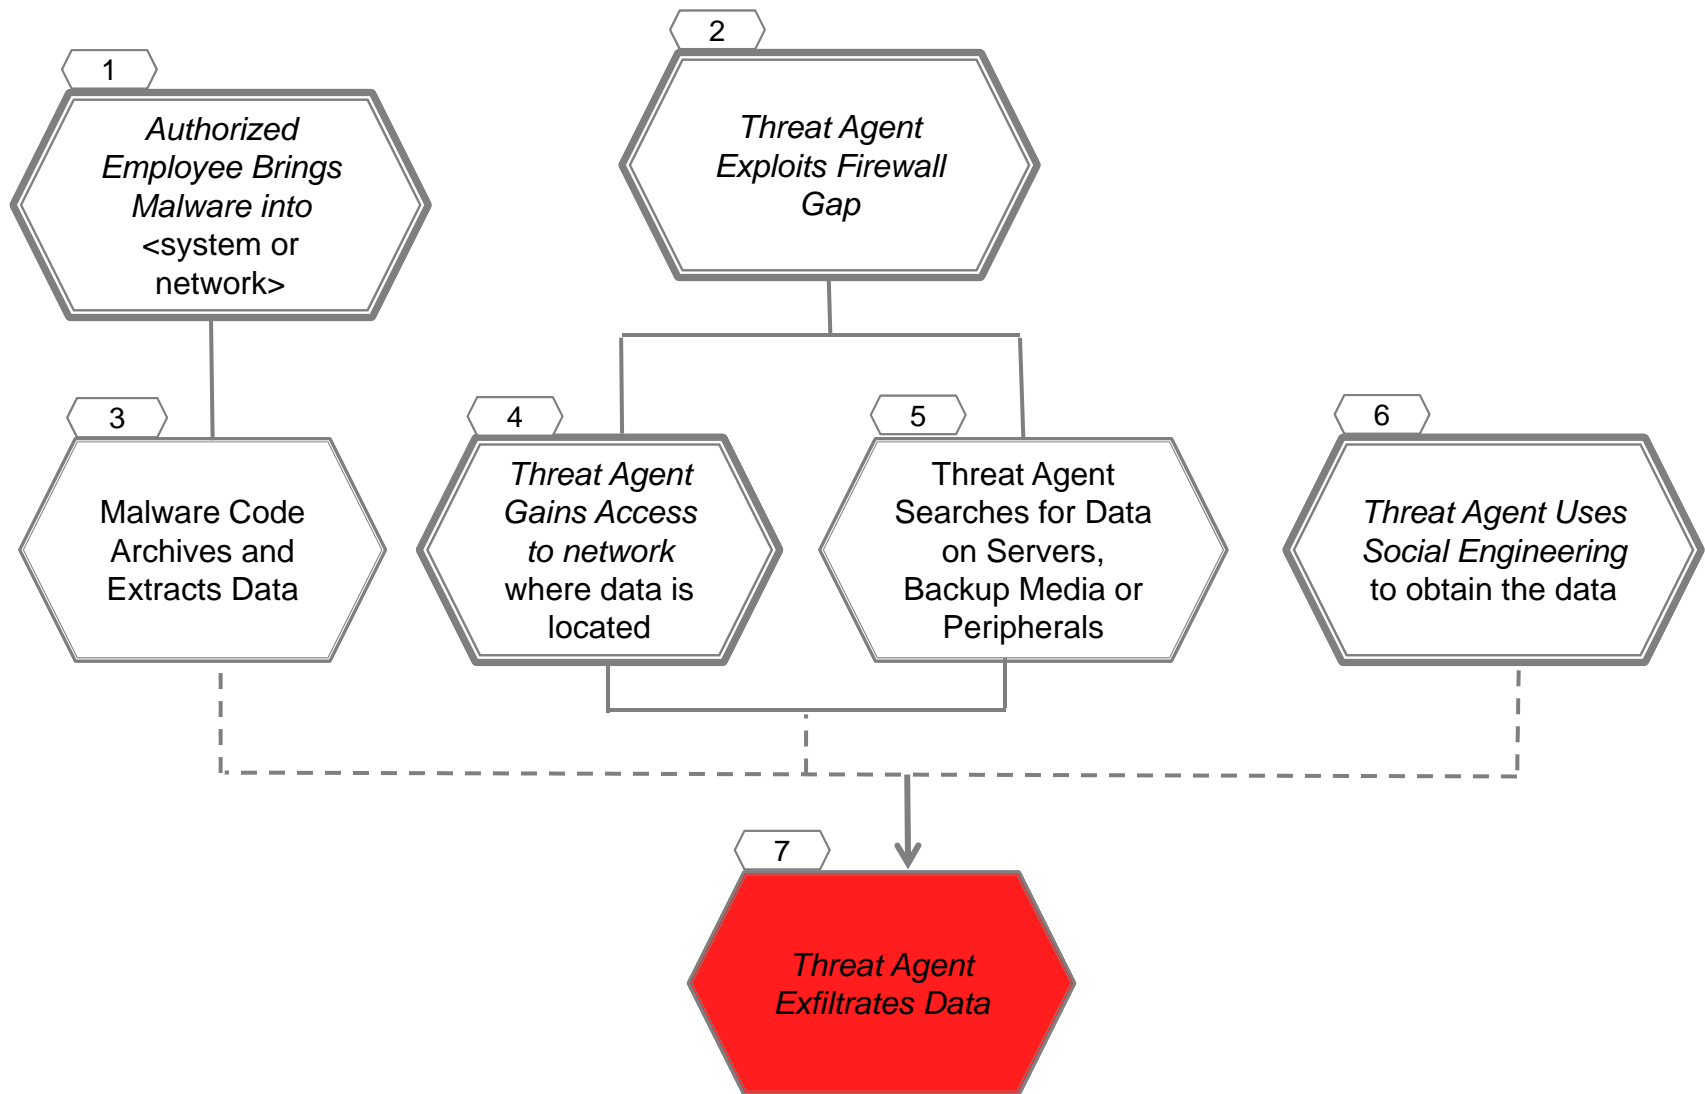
1

Authorized Employee Brings Malware into <system or network>

2

Threat Agent Exploits Firewall Gap

3

Malware Code Archives and Extracts Data

4

Threat Agent Gains Access to network where data is located

5

Threat Agent Searches for Data on Servers, Backup Media or Peripherals

6

Threat Agent Uses Social Engineering to obtain the data

7

Threat Agent Exfiltrates Data